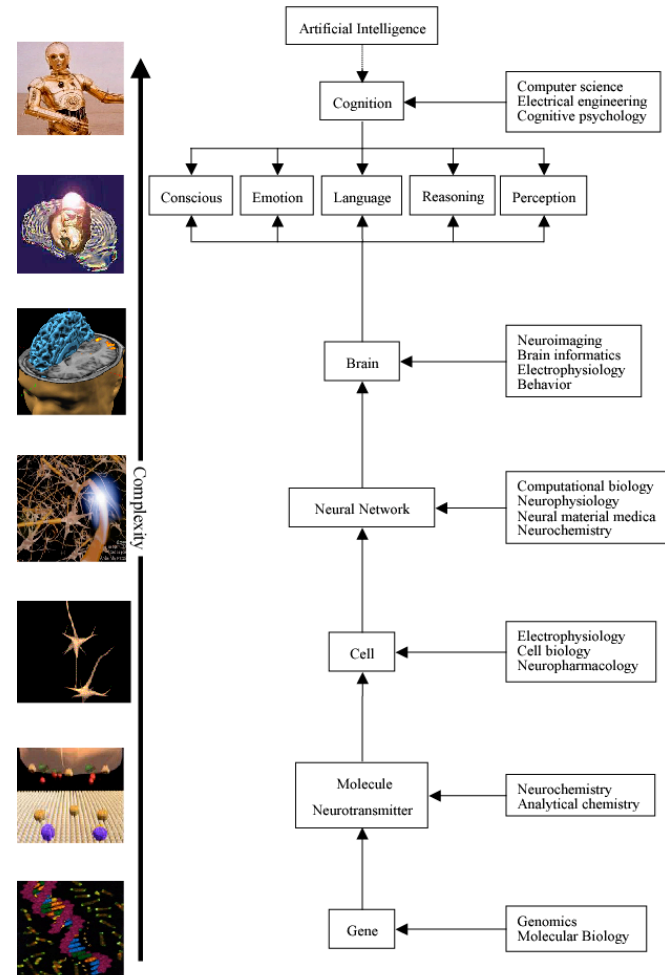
Complexity

Artificial Intelligence

Cognition

Computer science
Electrical engineering
Cognitive psychology

Conscious

Emotion

Language

Reasoning

Perception

Brain

Neuroimaging
Brain informatics
Electrophysiology
Behavior

Neural Network

Computational biology
Neurophysiology
Neural material medica
Neurochemistry

Cell

Electrophysiology
Cell biology
Neuropharmacology

Molecule
Neurotransmitter

Neurochemistry
Analytical chemistry

Gene

Genomics
Molecular Biology